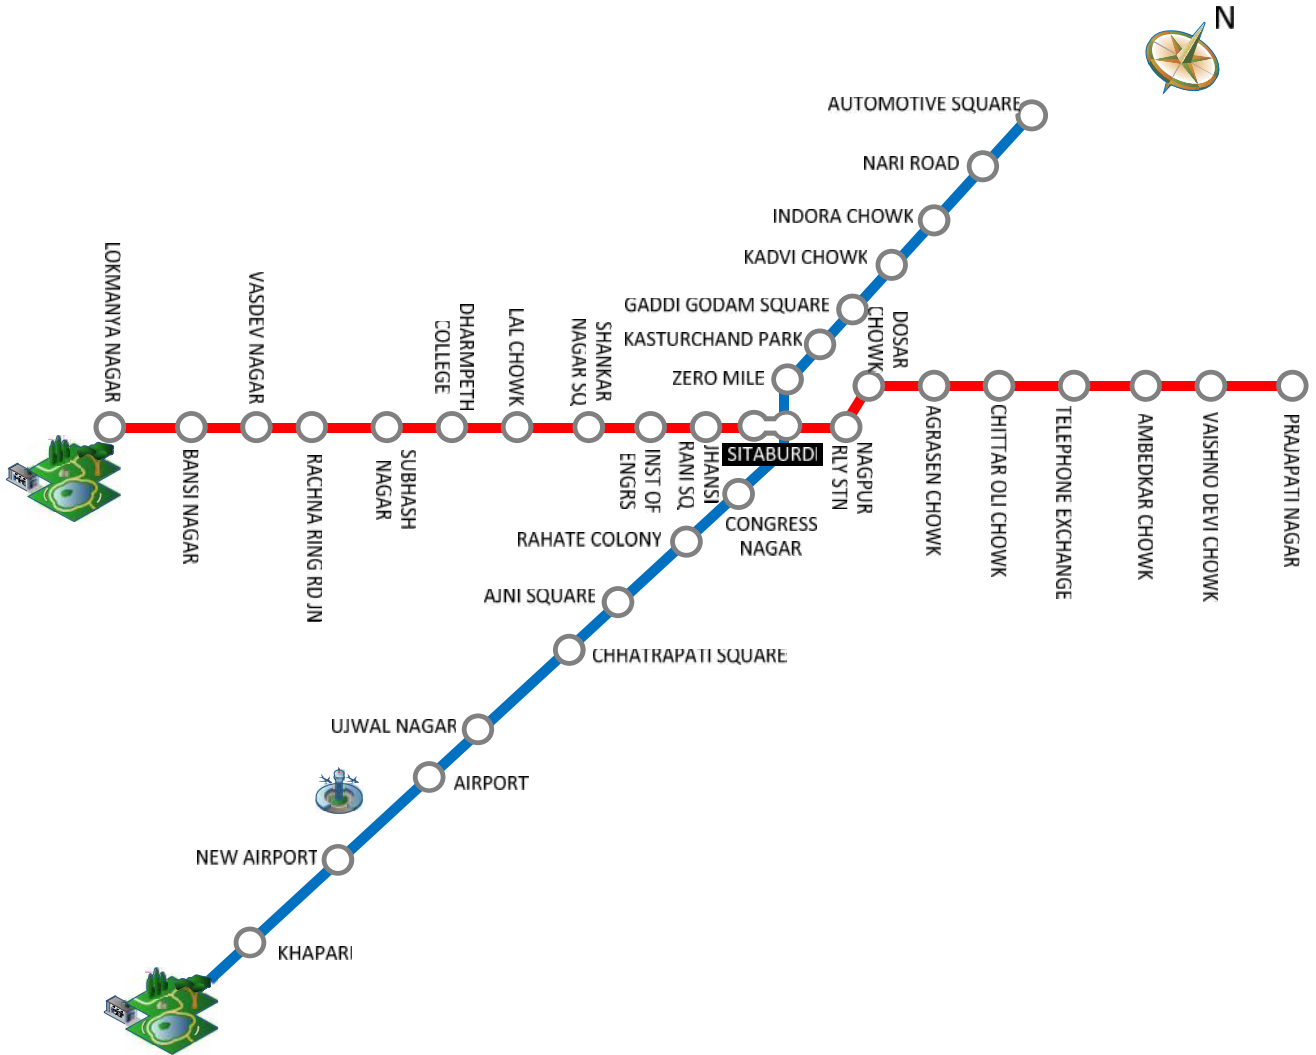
N

AUTOMOTIVE SQUARE
NARI ROAD
INDORA CHOWK
KADVI CHOWK
GADDI GODAM SQUARE
KASTURCHAND PARK
ZERO MILE

LOKMANYA NAGAR
BANSI NAGAR
VASDEV NAGAR
RACHNA RING RD JN
SUBHASH NAGAR
DHARMPETH COLLEGE
LAL CHOWK
SHANKAR NAGAR SQ
INST OF ENGRS
JHANSI RANI SQ
SITABURDI
NAGPUR RLY STN
DOSAR CHOWK
AGRASEN CHOWK
CHITTAR OLI CHOWK
TELEPHONE EXCHANGE
AMBEDKAR CHOWK
VAISHNO DEVI CHOWK
PRAJAPATI NAGAR

CONGRESS NAGAR
RAHATE COLONY
AJNI SQUARE
CHHATRAPATI SQUARE
UJWAL NAGAR
AIRPORT
NEW AIRPORT
KHAPARI